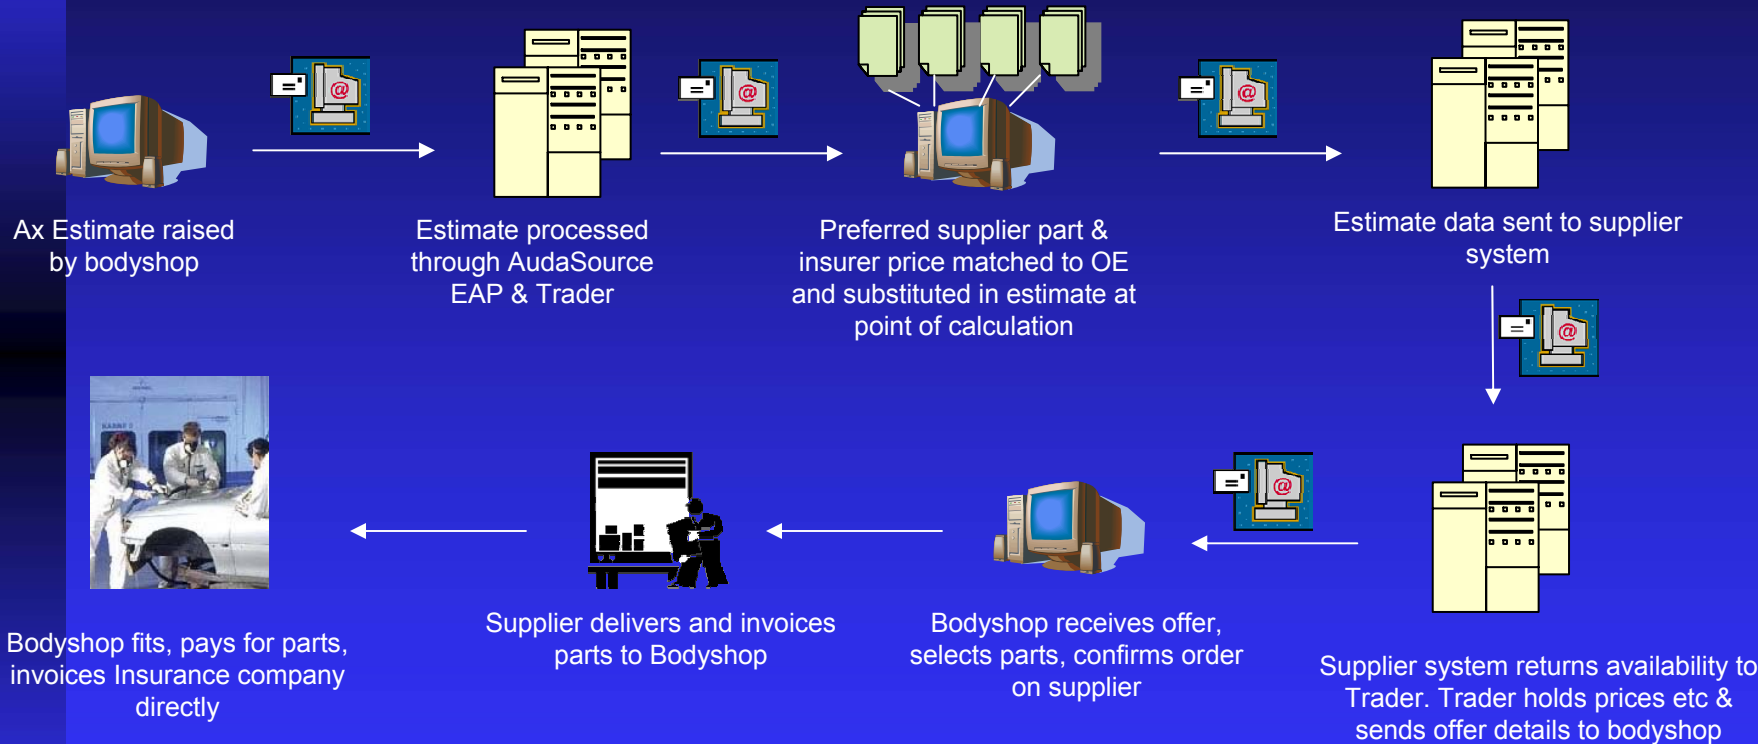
Ax Estimate raised by bodyshop

Estimate processed through AudaSource EAP & Trader

Preferred supplier part & insurer price matched to OE and substituted in estimate at point of calculation

Estimate data sent to supplier system

Supplier system returns availability to Trader. Trader holds prices etc & sends offer details to bodyshop

Bodyshop receives offer, selects parts, confirms order on supplier

Supplier delivers and invoices parts to Bodyshop

Bodyshop fits, pays for parts, invoices Insurance company directly